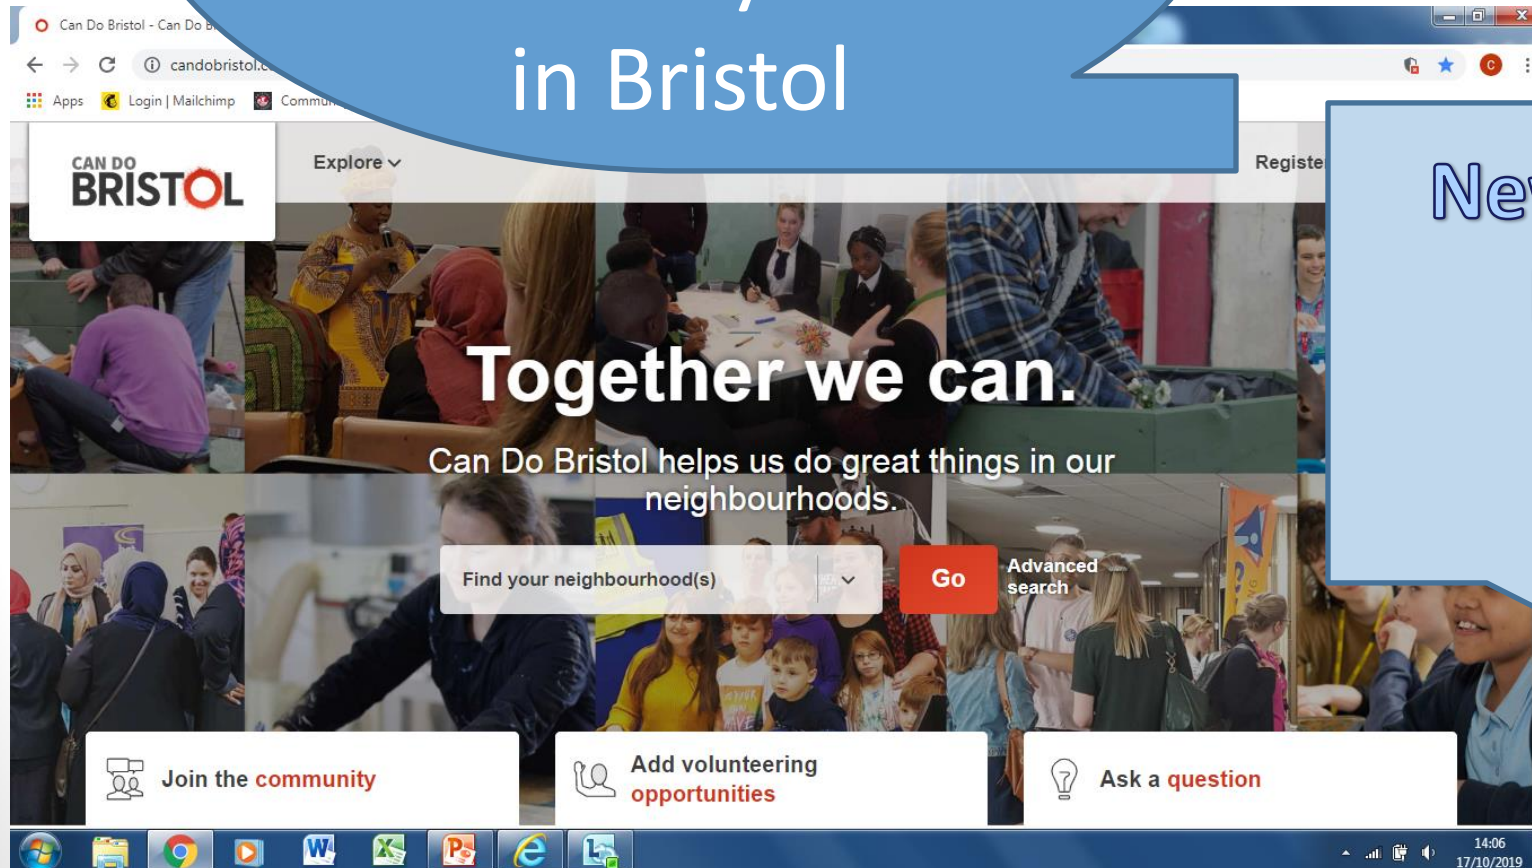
Can Do Bristol - Can Do B

candobristol.c

Apps Login | Mailchimp Commu

in Bristol

CAN DO BRISTOL

Explore

Registe

Ne

Together we can.

Can Do Bristol helps us do great things in our neighbourhoods.

Find your neighbourhood(s)

Go

Advanced search

Join the community

Add volunteering opportunities

Ask a question

14:06
17/10/2019